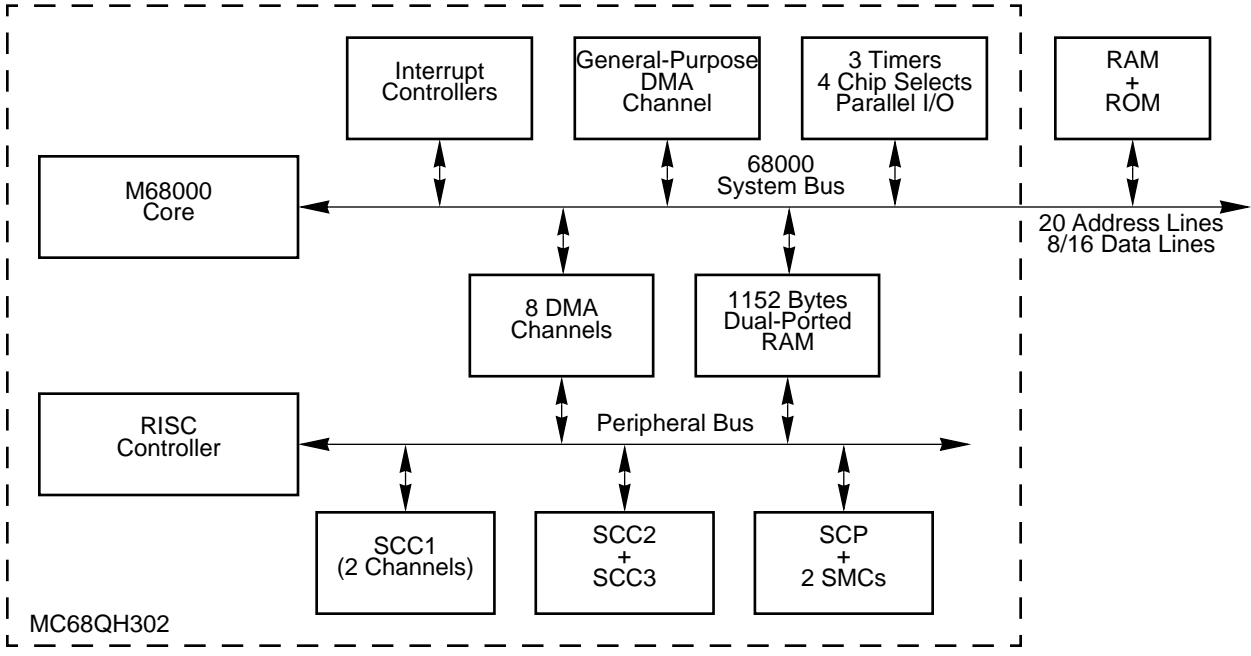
Interrupt Controllers

General-Purpose DMA Channel

3 Timers
4 Chip Selects
Parallel I/O

RAM
+
ROM

M68000 Core

68000 System Bus

20 Address Lines
8/16 Data Lines

8 DMA Channels

1152 Bytes Dual-Ported RAM

RISC Controller

Peripheral Bus

SCC1 (2 Channels)

SCC2
+
SCC3

SCP
+
2 SMCs

MC68QH302